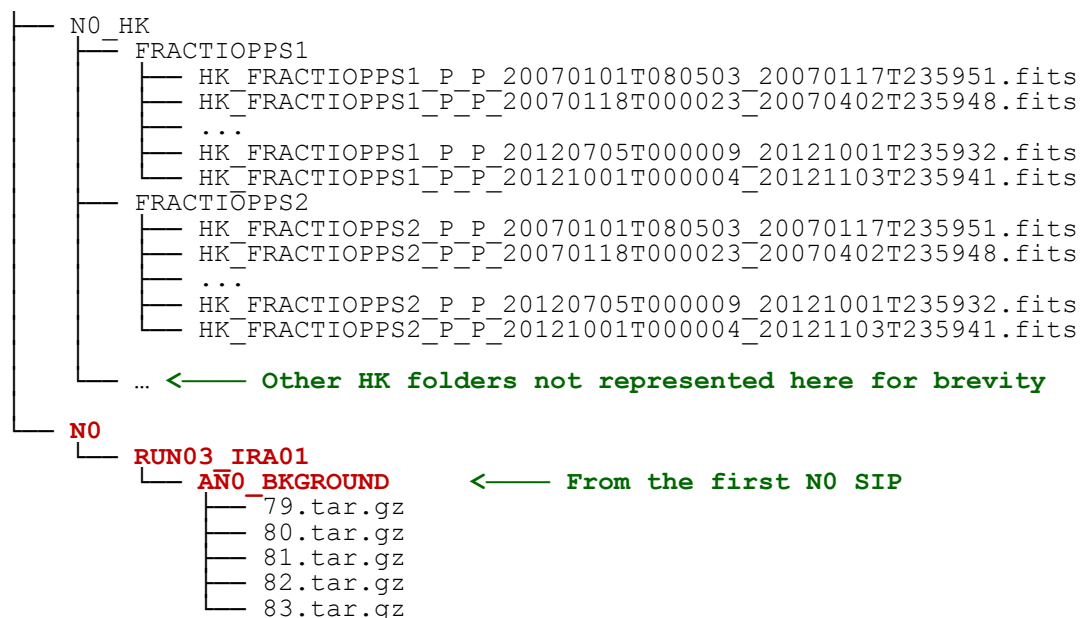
├── N0_HK
│   ├── FRACTIOPPS1
│   │   ├── HK_FRACTIOPPS1_P_P_20070101T080503_20070117T235951.fits
│   │   ├── HK_FRACTIOPPS1_P_P_20070118T000023_20070402T235948.fits
│   │   ├── ...
│   │   ├── HK_FRACTIOPPS1_P_P_20120705T000009_20121001T235932.fits
│   │   └── HK_FRACTIOPPS1_P_P_20121001T000004_20121103T235941.fits
│   ├── FRACTIOPPS2
│   │   ├── HK_FRACTIOPPS2_P_P_20070101T080503_20070117T235951.fits
│   │   ├── HK_FRACTIOPPS2_P_P_20070118T000023_20070402T235948.fits
│   │   ├── ...
│   │   ├── HK_FRACTIOPPS2_P_P_20120705T000009_20121001T235932.fits
│   │   └── HK_FRACTIOPPS2_P_P_20121001T000004_20121103T235941.fits
│   │
│   └── … <—— Other HK folders not represented here for brevity
│
└── N0
    └── RUN03_IRA01
        └── AN0_BKGROUND <—— From the first N0 SIP
            ├── 79.tar.gz
            ├── 80.tar.gz
            ├── 81.tar.gz
            ├── 82.tar.gz
            └── 83.tar.gz